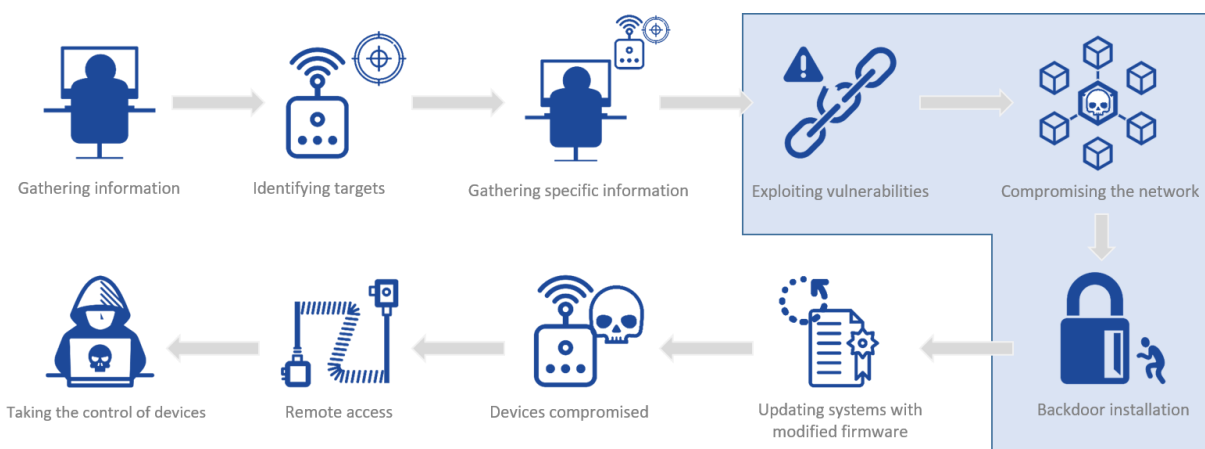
Gathering information

Identifying targets

Gathering specific information

Exploiting vulnerabilities

Compromising the network

Backdoor installation

Updating systems with modified firmware

Devices compromised

Remote access

Taking the control of devices